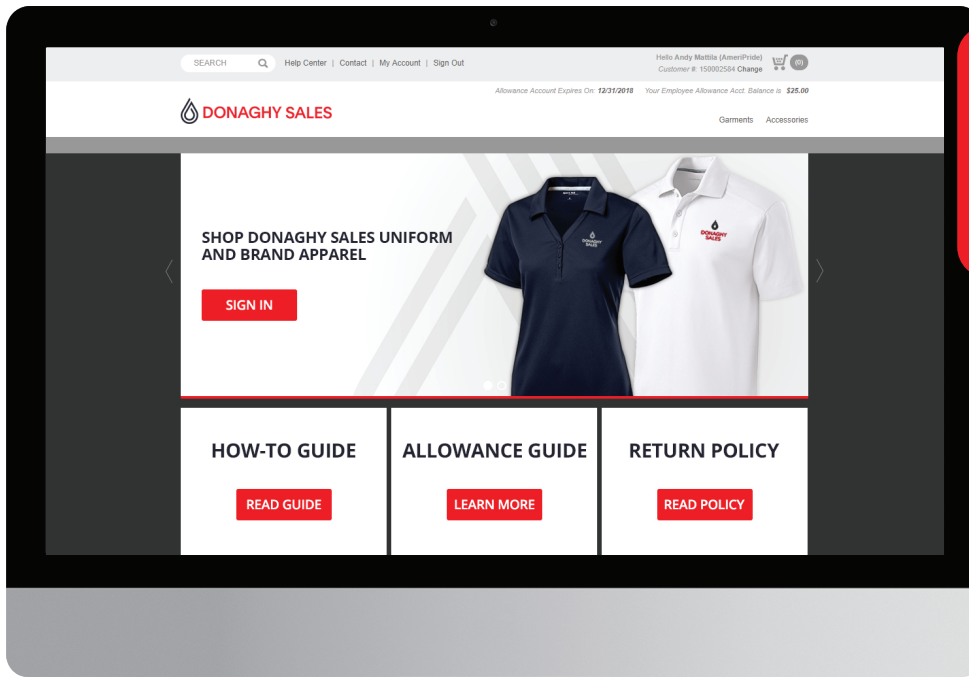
SEARCH

Help Center | Contact | My Account | Sign Out

Hello Andy Mattila (AmeriPride)
Customer #: 150002584 Change

(0)

Allowance Account Expires On: 12/31/2018 Your Employee Allowance Acct. Balance is $25.00

DONAGHY SALES

Garments Accessories

SHOP DONAGHY SALES UNIFORM AND BRAND APPAREL

SIGN IN

DONAGHY SALES

DONAGHY SALES

HOW-TO GUIDE

READ GUIDE

ALLOWANCE GUIDE

LEARN MORE

RETURN POLICY

READ POLICY